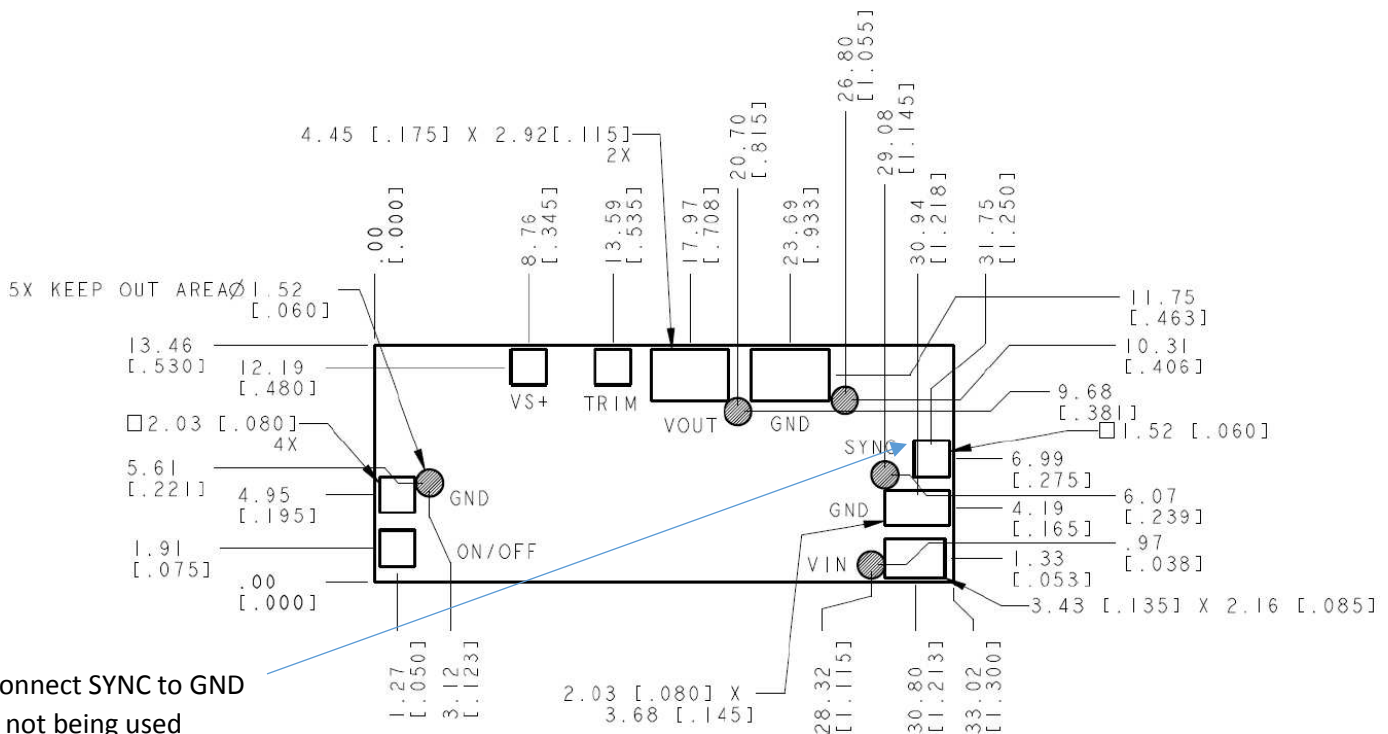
4.45 [.175] X 2.92[.115]
2X

.00
[.000]

8.76
[.345]

13.59
[.535]

17.97
[.708]

20.70
[.815]

23.69
[.933]

26.80
[1.055]

29.08
[1.145]

30.94
[1.218]

31.75
[1.250]

5X KEEP OUT AREA$\varnothing$1.52
[.060]

11.75
[.463]

13.46
[.530]

12.19
[.480]

10.31
[.406]

VS+

TRIM

VOUT

GND

9.68
[.381]

□2.03 [.080]
4X

□1.52 [.060]

SYNC

5.61
[.221]

6.99
[.275]

4.95
[.195]

GND

6.07
[.239]

GND

4.19
[.165]

ON/OFF

1.91
[.075]

.97
[.038]

VIN

1.33
[.053]

.00
[.000]

3.43 [.135] X 2.16 [.085]

onnect SYNC to GND
not being used

1.27
[.050]

3.12
[.123]

2.03 [.080] X
3.68 [.145]

28.32
[1.115]

30.80
[1.213]

33.02
[1.300]